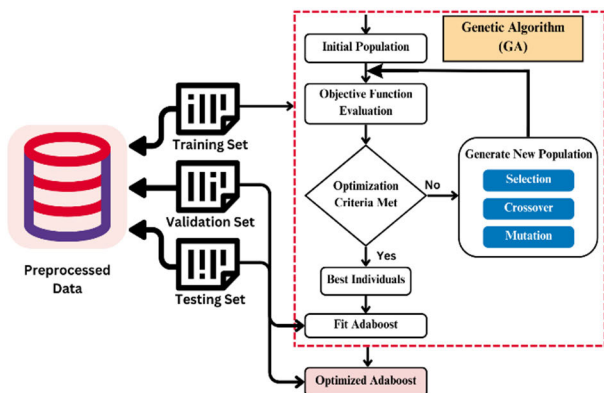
Genetic Algorithm (GA)

Initial Population

Objective Function Evaluation

Training Set

Validation Set

Testing Set

Preprocessed Data

Optimization Criteria Met

No

Yes

Generate New Population

Selection

Crossover

Mutation

Best Individuals

Fit Adaboost

Optimized Adaboost